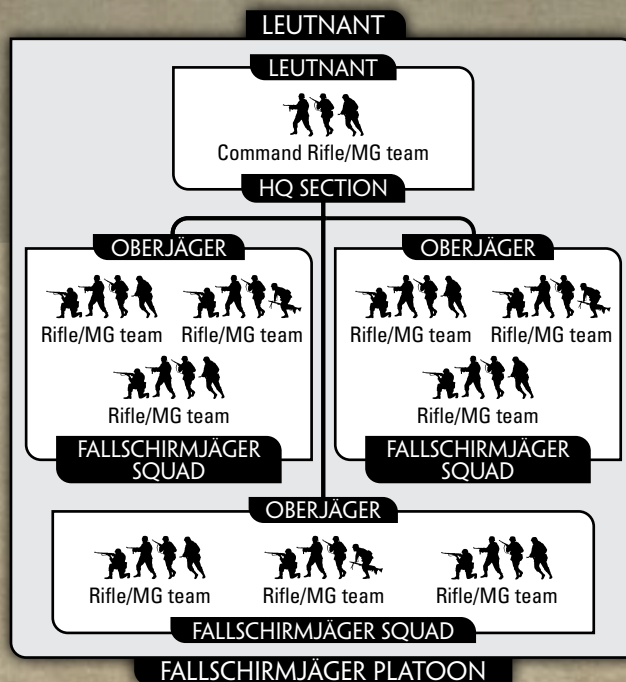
LEUTNANT

LEUTNANT

Command Rifle/MG team

HQ SECTION

OBERJÄGER

Rifle/MG team

Rifle/MG team

Rifle/MG team

FALLSCHIRMJÄGER SQUAD

OBERJÄGER

Rifle/MG team

Rifle/MG team

Rifle/MG team

FALLSCHIRMJÄGER SQUAD

OBERJÄGER

Rifle/MG team

Rifle/MG team

Rifle/MG team

FALLSCHIRMJÄGER SQUAD

FALLSCHIRMJÄGER PLATOON